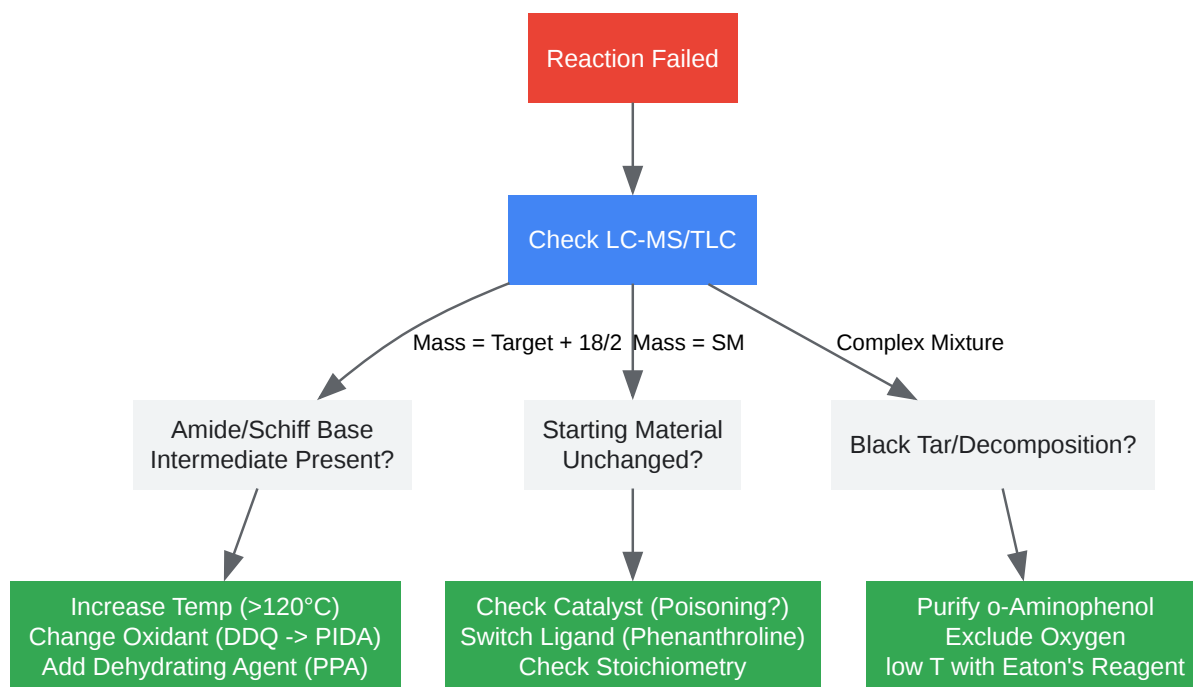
Reaction Failed

Check LC-MS/TLC

Mass = Target + 18/2

Mass = SM

Complex Mixture

Amide/Schiff Base Intermediate Present?

Starting Material Unchanged?

Black Tar/Decomposition?

Increase Temp (>120°C)
Change Oxidant (DDQ -> PIDA)
Add Dehydrating Agent (PPA)

Check Catalyst (Poisoning?)
Switch Ligand (Phenanthroline)
Check Stoichiometry

Purify o-Aminophenol
Exclude Oxygen
low T with Eaton's Reagent